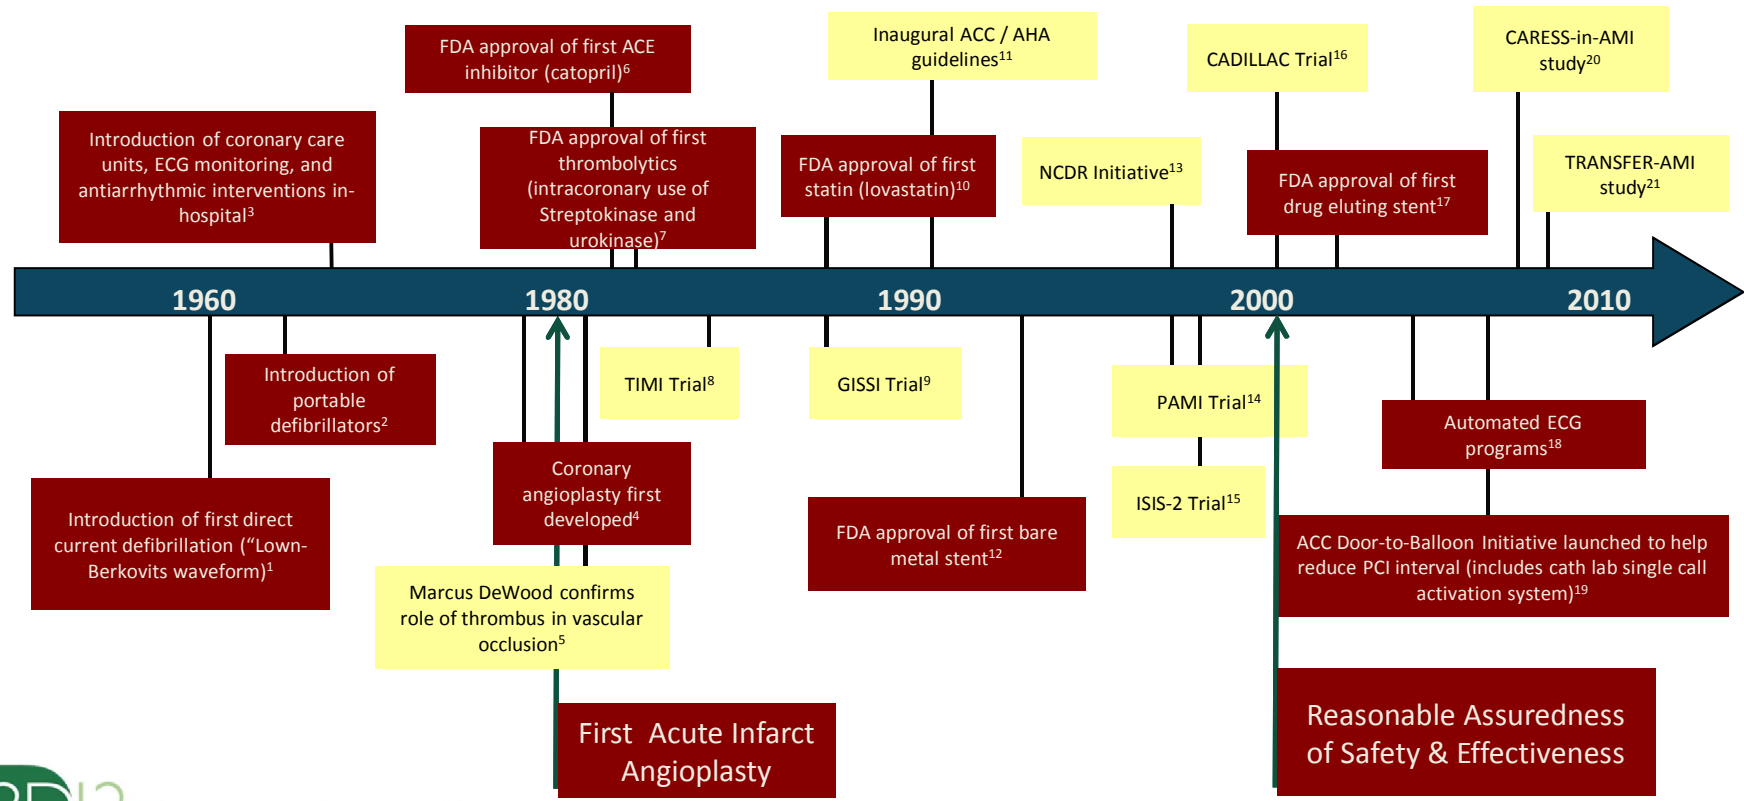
FDA approval of first ACE inhibitor (catopril)$^{6}$

Inaugural ACC / AHA guidelines$^{11}$

CADILLAC Trial$^{16}$

CARESS-in-AMI study$^{20}$

Introduction of coronary care units, ECG monitoring, and antiarrhythmic interventions in-hospital$^{3}$

FDA approval of first thrombolytics (intracoronary use of Streptokinase and urokinase)$^{7}$

FDA approval of first statin (lovastatin)$^{10}$

NCDR Initiative$^{13}$

FDA approval of first drug eluting stent$^{17}$

TRANSFER-AMI study$^{21}$

1960

1980

1990

2000

2010

Introduction of portable defibrillators$^{2}$

TIMI Trial$^{8}$

GISSI Trial$^{9}$

PAMI Trial$^{14}$

Automated ECG programs$^{18}$

Introduction of first direct current defibrillation ("Lown-Berkovits waveform)$^{1}$

Coronary angioplasty first developed$^{4}$

ISIS-2 Trial$^{15}$

FDA approval of first bare metal stent$^{12}$

ACC Door-to-Balloon Initiative launched to help reduce PCI interval (includes cath lab single call activation system)$^{19}$

Marcus DeWood confirms role of thrombus in vascular occlusion$^{5}$

First Acute Infarct Angioplasty

Reasonable Assuredness of Safety & Effectiveness